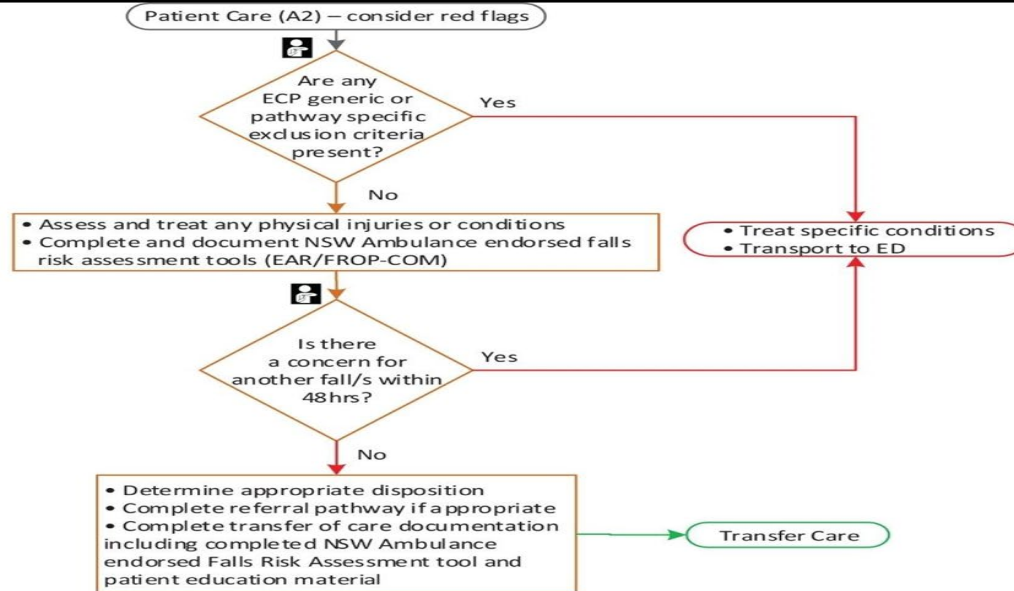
Patient Care (A2) – consider red flags

Are any ECP generic or pathway specific exclusion criteria present?

Yes

No

• Assess and treat any physical injuries or conditions
• Complete and document NSW Ambulance endorsed falls risk assessment tools (EAR/FROP-COM)

• Treat specific conditions
• Transport to ED

Is there a concern for another fall/s within 48hrs?

Yes

No

• Determine appropriate disposition
• Complete referral pathway if appropriate
• Complete transfer of care documentation including completed NSW Ambulance endorsed Falls Risk Assessment tool and patient education material

Transfer Care